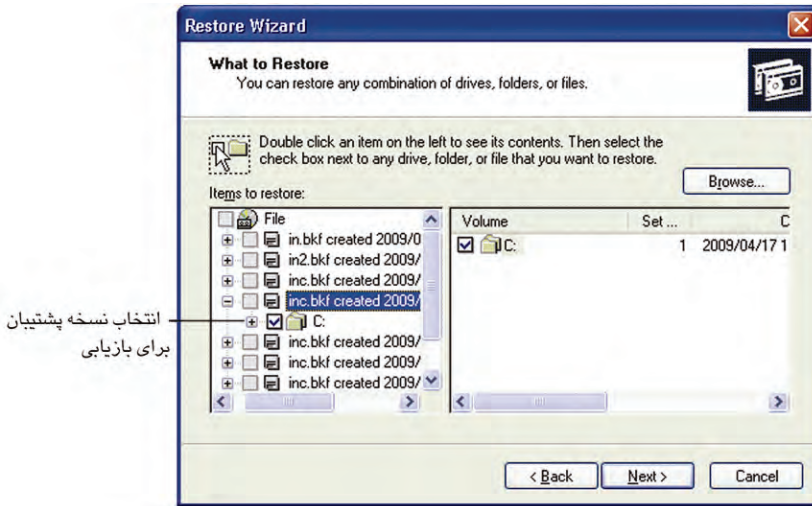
Restore Wizard

What to Restore
You can restore any combination of drives, folders, or files.

Double click an item on the left to see its contents. Then select the check box next to any drive, folder, or file that you want to restore.

Items to restore:

Browse...

File
in.bkf created 2009/0
in2.bkf created 2009/
inc.bkf created 2009/
inc.bkf created 2009/
C:
inc.bkf created 2009/
inc.bkf created 2009/
inc.bkf created 2009/

| Volume | Set ... | C |
|---|---|---|
| C: | 1 | 2009/04/17 1 |

انتخاب نسخه پشتیبان برای بازیابی

< Back
Next >
Cancel